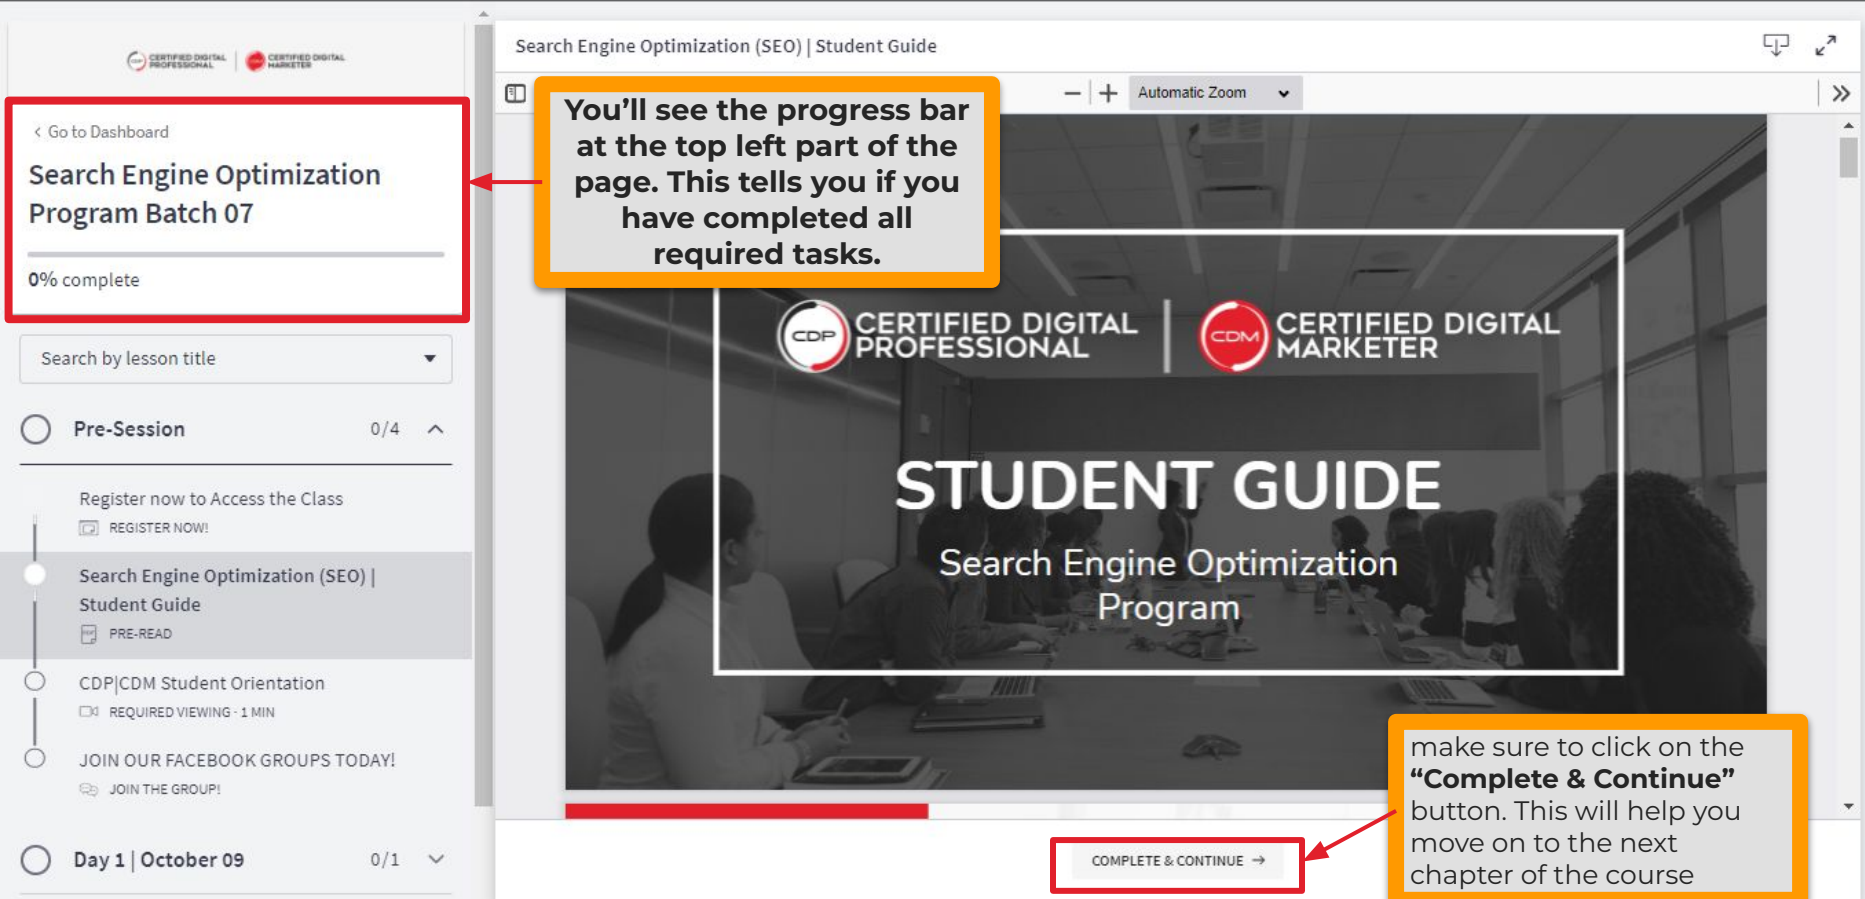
CERTIFIED DIGITAL PROFESSIONAL | CERTIFIED DIGITAL MARKETER

< Go to Dashboard

Search Engine Optimization Program Batch 07

0% complete

Search by lesson title

Pre-Session 0/4

Register now to Access the Class

REGISTER NOW!

Search Engine Optimization (SEO) | Student Guide

PRE-READ

CDP|CDM Student Orientation

REQUIRED VIEWING · 1 MIN

JOIN OUR FACEBOOK GROUPS TODAY!

JOIN THE GROUP!

Day 1 | October 09 0/1

Search Engine Optimization (SEO) | Student Guide

Automatic Zoom

You'll see the progress bar at the top left part of the page. This tells you if you have completed all required tasks.

CDP CERTIFIED DIGITAL PROFESSIONAL | CDM CERTIFIED DIGITAL MARKETER

STUDENT GUIDE

Search Engine Optimization Program

make sure to click on the **"Complete & Continue"** button. This will help you move on to the next chapter of the course

COMPLETE & CONTINUE →